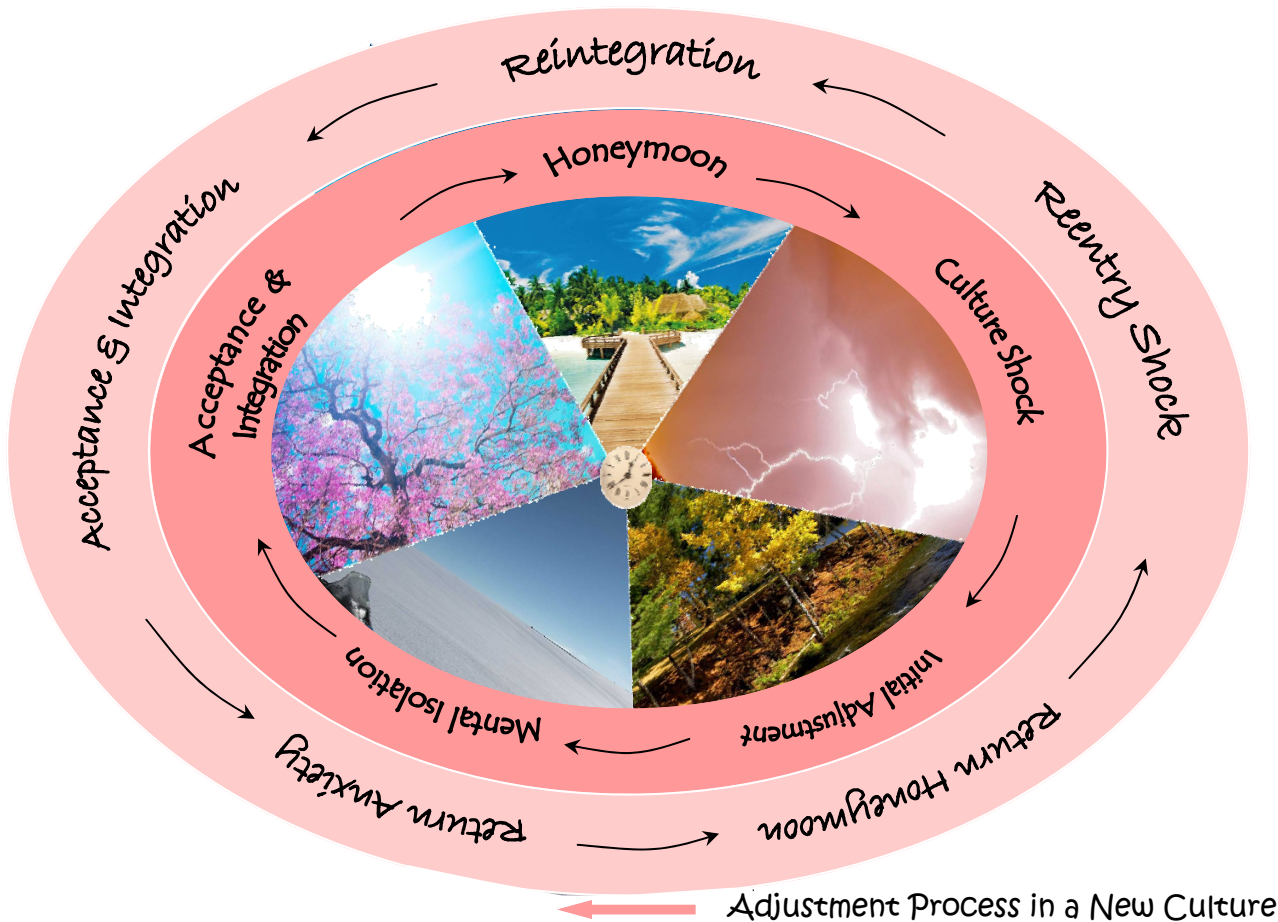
Reintegration

Honeymoon

Reentry Shock

Culture Shock

Acceptance & Integration

Acceptance & Integration

Initial Adjustment

Mental Isolation

Return Honeymoon

Return Anxiety

Adjustment Process in a New Culture